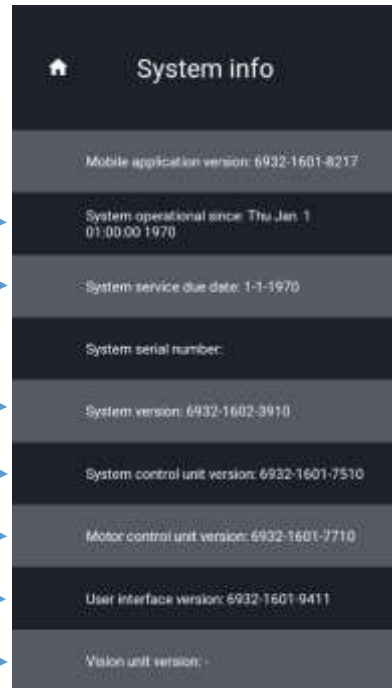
System info

Mobile application version: 6932-1601-8217

System operational since: Thu Jan. 1 01:00:00 1970

System service due date: 1-1-1970

System serial number:

System version: 6932-1602-3910

System control unit version: 6932-1601-7510

Motor control unit version: 6932-1601-7710

User interface version: 6932-1601-9411

Vision unit version: -